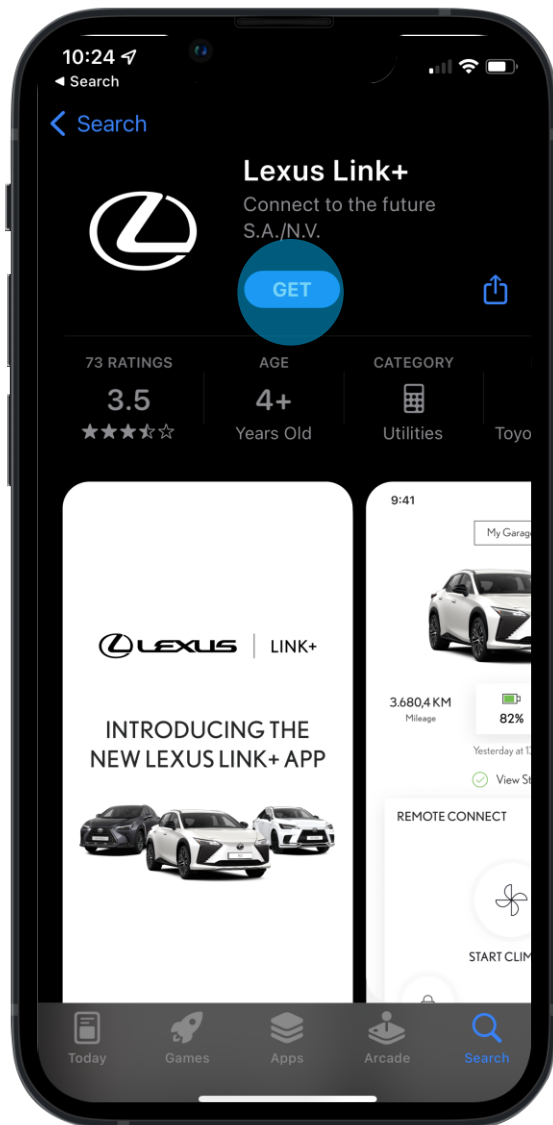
10:24
◂ Search

< Search

Lexus Link+
Connect to the future
S.A./N.V.

GET

73 RATINGS
3.5
★★★★☆

AGE
4+
Years Old

CATEGORY
Utilities

Toyo

LEXUS | LINK+

INTRODUCING THE NEW LEXUS LINK+ APP

9:41

My Garag

3.680,4 KM
Mileage

82%

Yesterday at 1

View St

REMOTE CONNECT

START CLIM

Today
Games
Apps
Arcade
Search